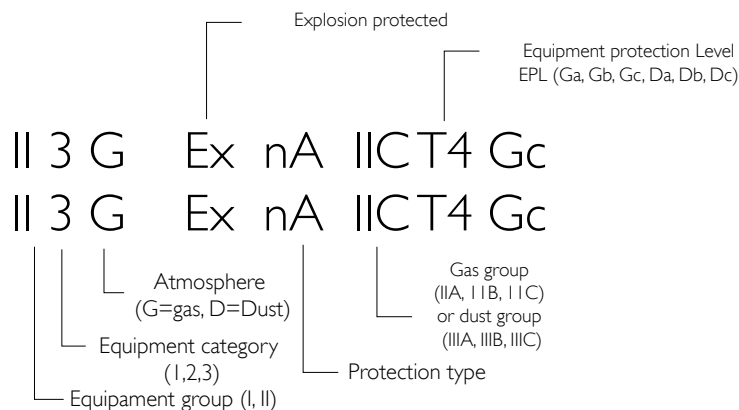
Explosion protected

Equipment protection Level EPL (Ga, Gb, Gc, Da, Db, Dc)

II 3 G Ex nA IICT4 Gc

II 3 G Ex nA IICT4 Gc

Atmosphere (G=gas, D=Dust)

Gas group (IIA, IIB, IIC) or dust group (IIIA, IIIB, IIIC)

Equipment category (1,2,3)

Protection type

Equipament group (I, II)